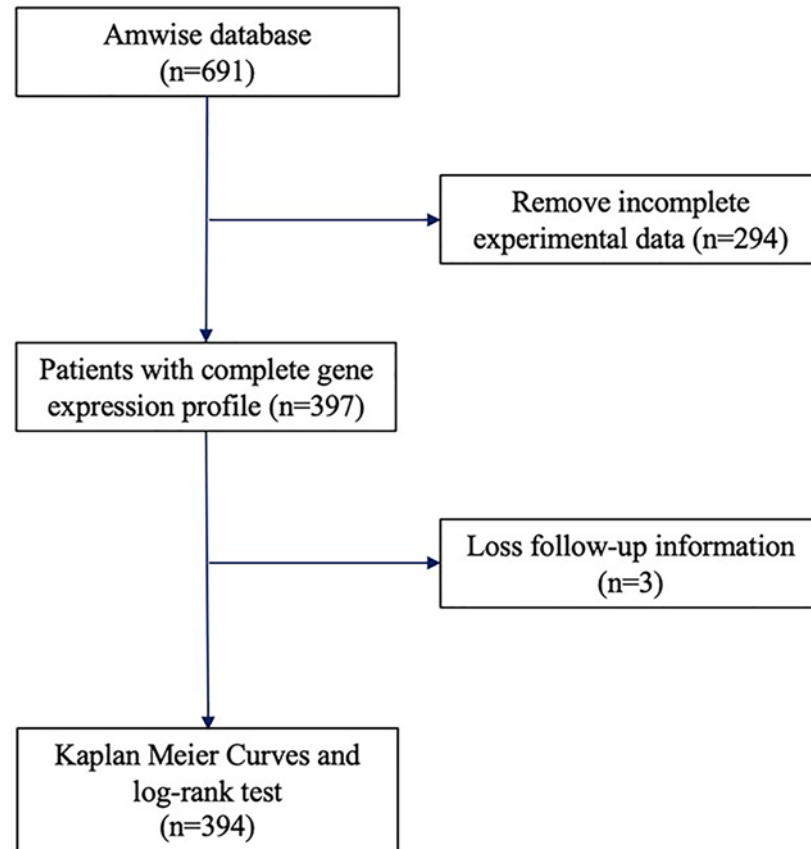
Amwise database
(n=691)

Remove incomplete experimental data (n=294)

Patients with complete gene expression profile (n=397)

Loss follow-up information
(n=3)

Kaplan Meier Curves and log-rank test
(n=394)